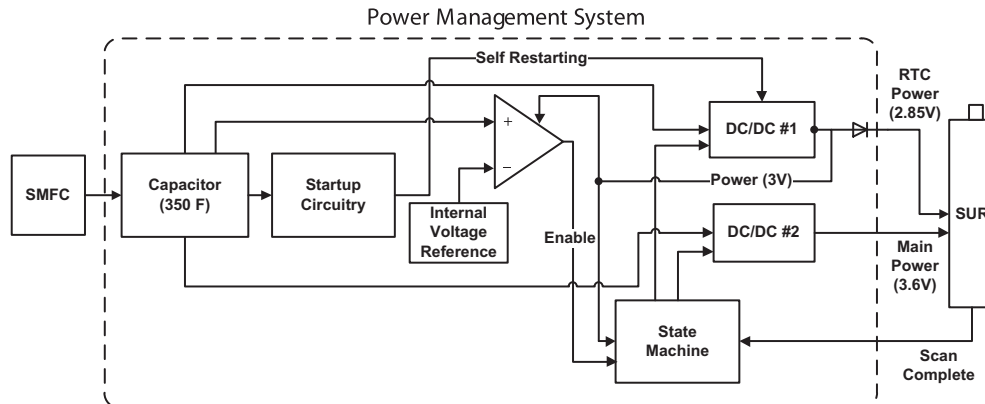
Power Management System

Self Restarting

RTC Power (2.85V)

SMFC

Capacitor (350 F)

Startup Circuitry

Internal Voltage Reference

+

−

DC/DC #1

Power (3V)

Enable

DC/DC #2

Main Power (3.6V)

SUR

State Machine

Scan Complete